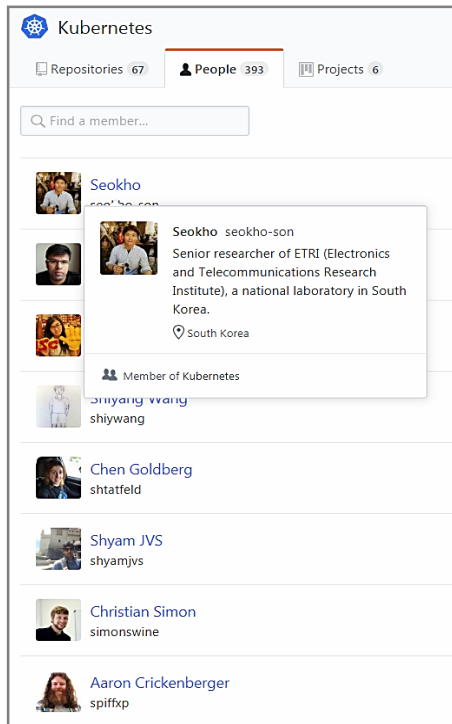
Kubernetes

Repositories 67 People 393 Projects 6

Find a member...

Seokho
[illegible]

Seokho seokho-son
Senior researcher of ETRI (Electronics and Telecommunications Research Institute), a national laboratory in South Korea.
South Korea

Member of Kubernetes

Shiyang Wang
shiywang

Chen Goldberg
shtatfeld

Shyam JVS
shyamjvs

Christian Simon
simonswine

Aaron Crickenberger
spiffxp